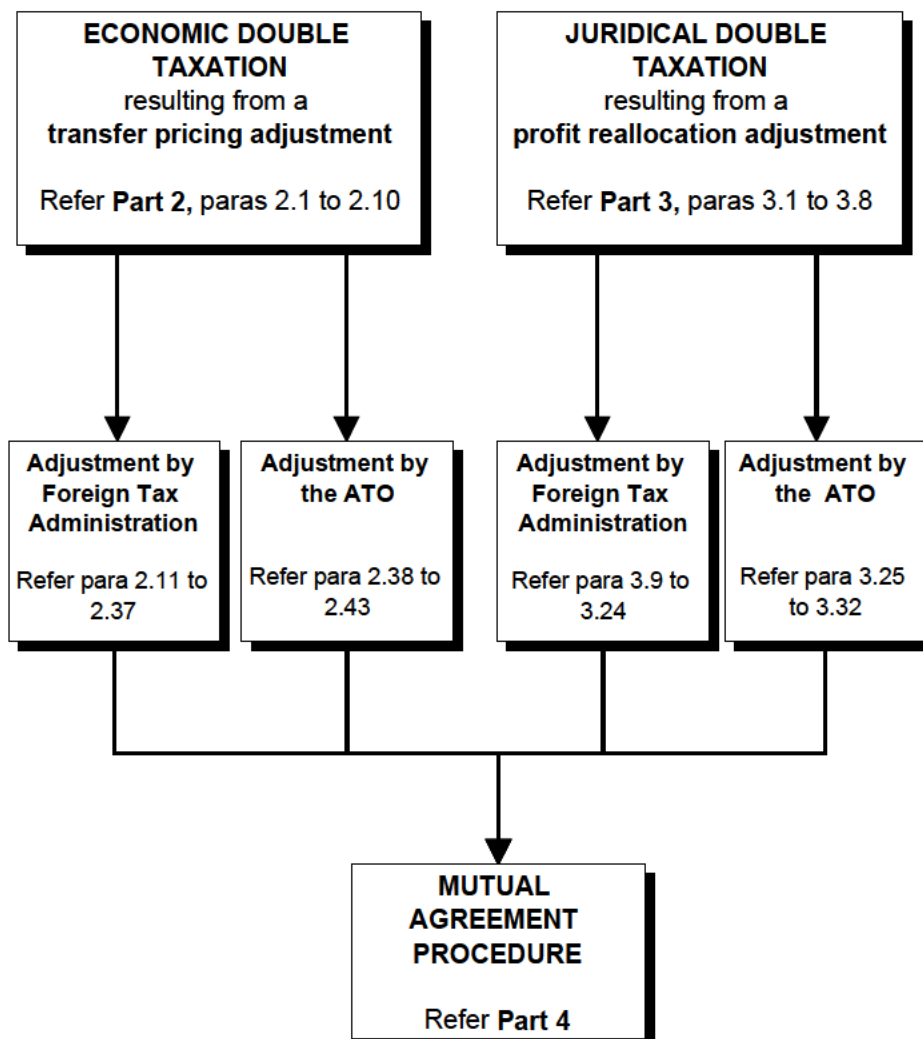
ECONOMIC DOUBLE TAXATION
resulting from a
transfer pricing adjustment

Refer Part 2, paras 2.1 to 2.10

JURIDICAL DOUBLE TAXATION
resulting from a
profit reallocation adjustment

Refer Part 3, paras 3.1 to 3.8

Adjustment by Foreign Tax Administration

Refer para 2.11 to 2.37

Adjustment by the ATO

Refer para 2.38 to 2.43

Adjustment by Foreign Tax Administration

Refer para 3.9 to 3.24

Adjustment by the ATO

Refer para 3.25 to 3.32

MUTUAL AGREEMENT PROCEDURE

Refer Part 4